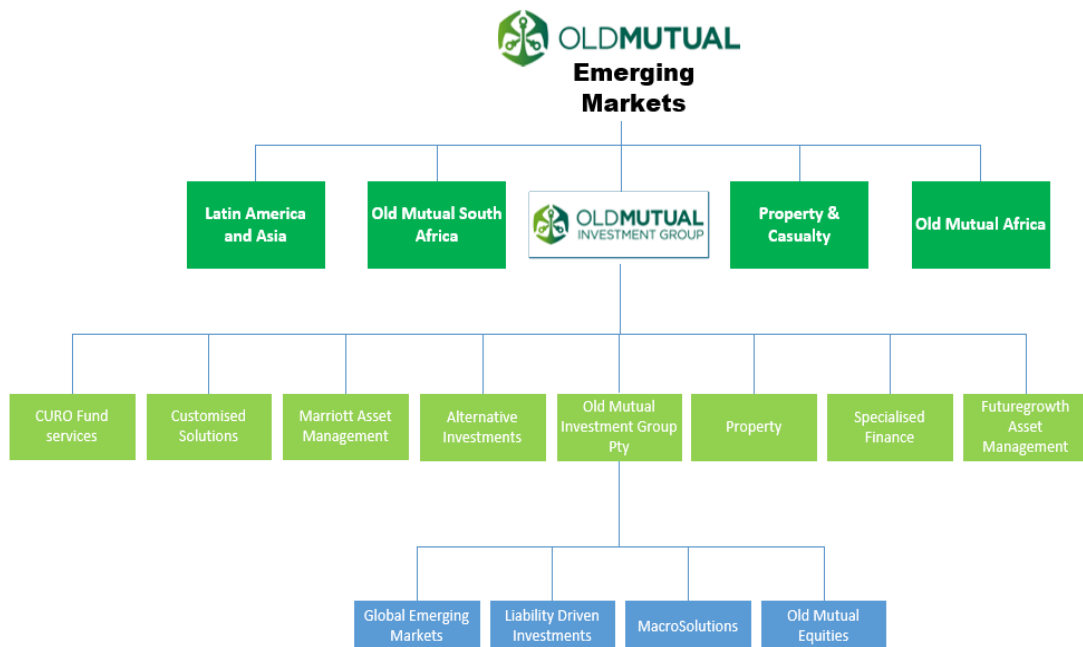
OLDMUTUAL
Emerging Markets

Latin America and Asia

Old Mutual South Africa

OLDMUTUAL INVESTMENT GROUP

Property & Casualty

Old Mutual Africa

CURO Fund services

Customised Solutions

Marriott Asset Management

Alternative Investments

Old Mutual Investment Group Pty

Property

Specialised Finance

Futuregrowth Asset Management

Global Emerging Markets

Liability Driven Investments

MacroSolutions

Old Mutual Equities